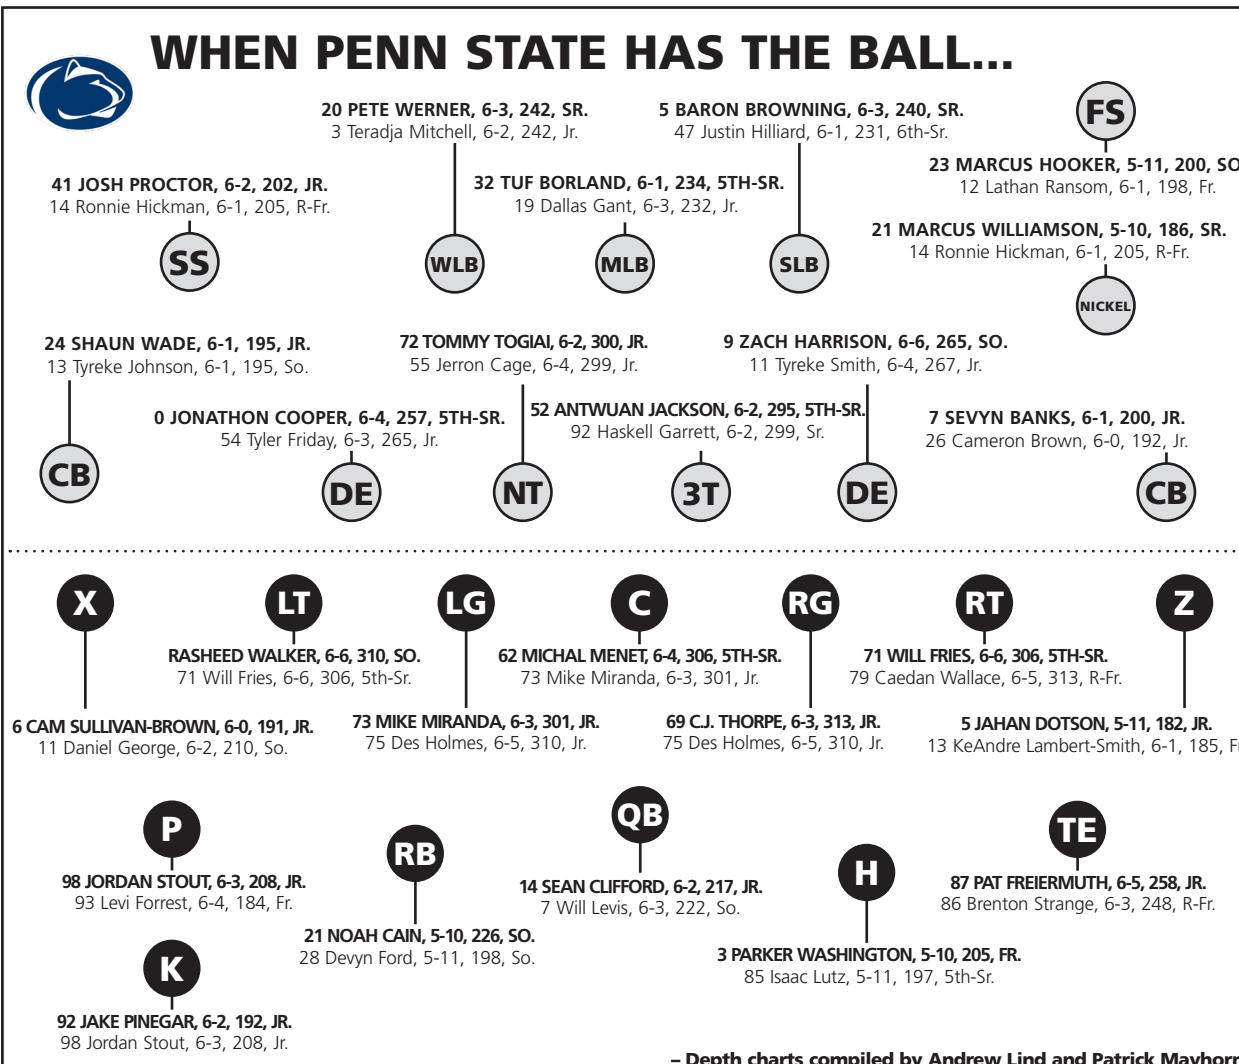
WHEN PENN STATE HAS THE BALL...

20 PETE WERNER, 6-3, 242, SR.
3 Teradja Mitchell, 6-2, 242, Jr.

5 BARON BROWNING, 6-3, 240, SR.
47 Justin Hilliard, 6-1, 231, 6th-Sr.

FS

23 MARCUS HOOKER, 5-11, 200, SO
12 Lathan Ransom, 6-1, 198, Fr.

41 JOSH PROCTOR, 6-2, 202, JR.
14 Ronnie Hickman, 6-1, 205, R-Fr.

32 TUF BORLAND, 6-1, 234, 5TH-SR.
19 Dallas Gant, 6-3, 232, Jr.

21 MARCUS WILLIAMSON, 5-10, 186, SR.
14 Ronnie Hickman, 6-1, 205, R-Fr.

SS

WLB

MLB

SLB

NICKEL

24 SHAUN WADE, 6-1, 195, JR.
13 Tyreke Johnson, 6-1, 195, So.

72 TOMMY TOGIAI, 6-2, 300, JR.
55 Jerron Cage, 6-4, 299, Jr.

9 ZACH HARRISON, 6-6, 265, SO.
11 Tyreke Smith, 6-4, 267, Jr.

0 JONATHON COOPER, 6-4, 257, 5TH-SR.
54 Tyler Friday, 6-3, 265, Jr.

52 ANTWUAN JACKSON, 6-2, 295, 5TH-SR.
92 Haskell Garrett, 6-2, 299, Sr.

7 SEVYN BANKS, 6-1, 200, JR.
26 Cameron Brown, 6-0, 192, Jr.

CB

DE

NT

3T

DE

CB

X

LT

LG

C

RG

RT

Z

RASHEED WALKER, 6-6, 310, SO.
71 Will Fries, 6-6, 306, 5th-Sr.

62 MICHAL MENET, 6-4, 306, 5TH-SR.
73 Mike Miranda, 6-3, 301, Jr.

71 WILL FRIES, 6-6, 306, 5TH-SR.
79 Caedan Wallace, 6-5, 313, R-Fr.

6 CAM SULLIVAN-BROWN, 6-0, 191, JR.
11 Daniel George, 6-2, 210, So.

73 MIKE MIRANDA, 6-3, 301, JR.
75 Des Holmes, 6-5, 310, Jr.

69 C.J. THORPE, 6-3, 313, JR.
75 Des Holmes, 6-5, 310, Jr.

5 JAHAN DOTSON, 5-11, 182, JR.
13 KeAndre Lambert-Smith, 6-1, 185, F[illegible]

P

QB

RB

TE

H

98 JORDAN STOUT, 6-3, 208, JR.
93 Levi Forrest, 6-4, 184, Fr.

14 SEAN CLIFFORD, 6-2, 217, JR.
7 Will Levis, 6-3, 222, So.

87 PAT FREIERMUTH, 6-5, 258, JR.
86 Brenton Strange, 6-3, 248, R-Fr.

K

21 NOAH CAIN, 5-10, 226, SO.
28 Devyn Ford, 5-11, 198, So.

3 PARKER WASHINGTON, 5-10, 205, FR.
85 Isaac Lutz, 5-11, 197, 5th-Sr.

92 JAKE PINEGAR, 6-2, 192, JR.
98 Jordan Stout, 6-3, 208, Jr.

– Depth charts compiled by Andrew Lind and Patrick Mayhorn